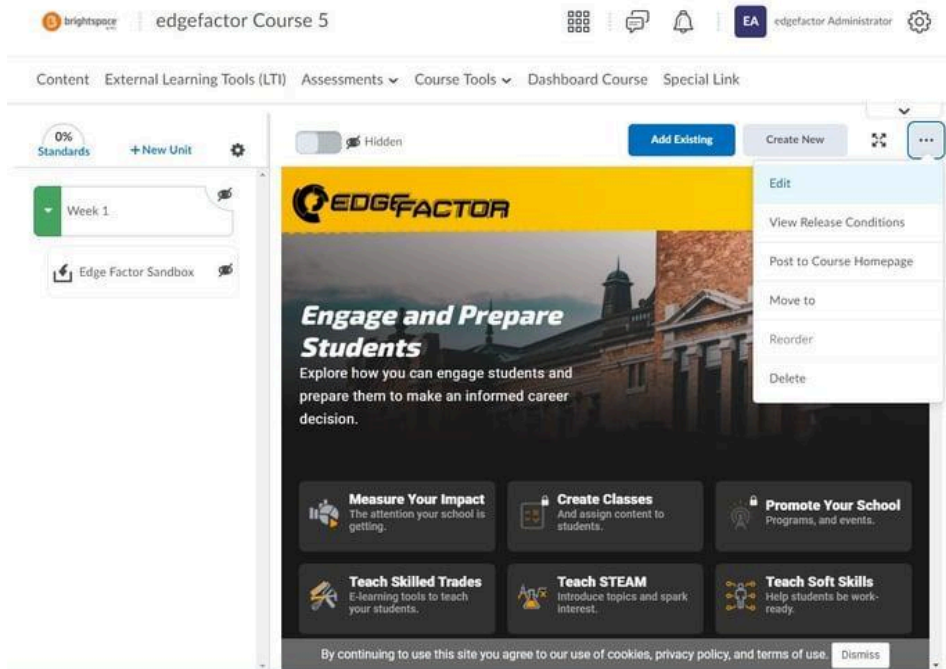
brightspace edgefactor Course 5

EA edgefactor Administrator

Content External Learning Tools (LTI) Assessments Course Tools Dashboard Course Special Link

0% Standards +New Unit

Week 1

Edge Factor Sandbox

Hidden

Add Existing Create New

Edit
View Release Conditions
Post to Course Homepage
Move to
Reorder
Delete

EDGEFACTOR

Engage and Prepare Students

Explore how you can engage students and prepare them to make an informed career decision.

Measure Your Impact
The attention your school is getting.

Create Classes
And assign content to students.

Promote Your School
Programs, and events.

Teach Skilled Trades
E-learning tools to teach your students.

Teach STEAM
Introduce topics and spark interest.

Teach Soft Skills
Help students be work-ready.

By continuing to use this site you agree to our use of cookies, privacy policy, and terms of use. Dismiss